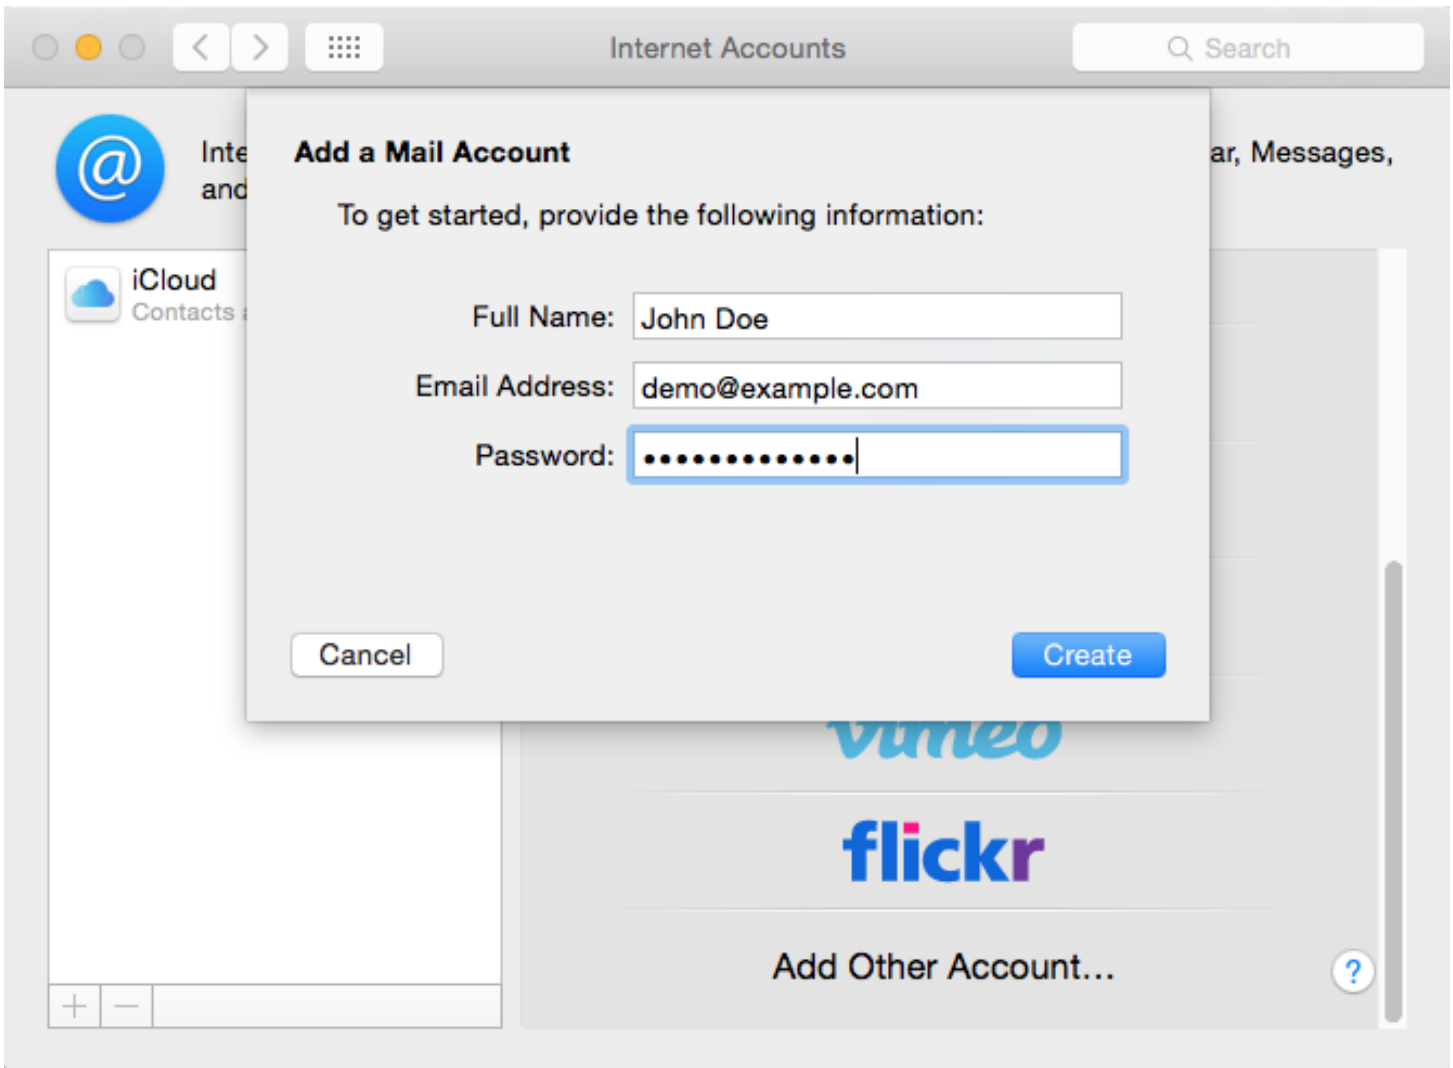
Internet Accounts

Search

Inte
and

ar, Messages,

iCloud
Contacts

Add a Mail Account

To get started, provide the following information:

Full Name: John Doe

Email Address: demo@example.com

Password: •••••••••••••

Cancel

Create

vimeo

flickr

Add Other Account...

?

+ −